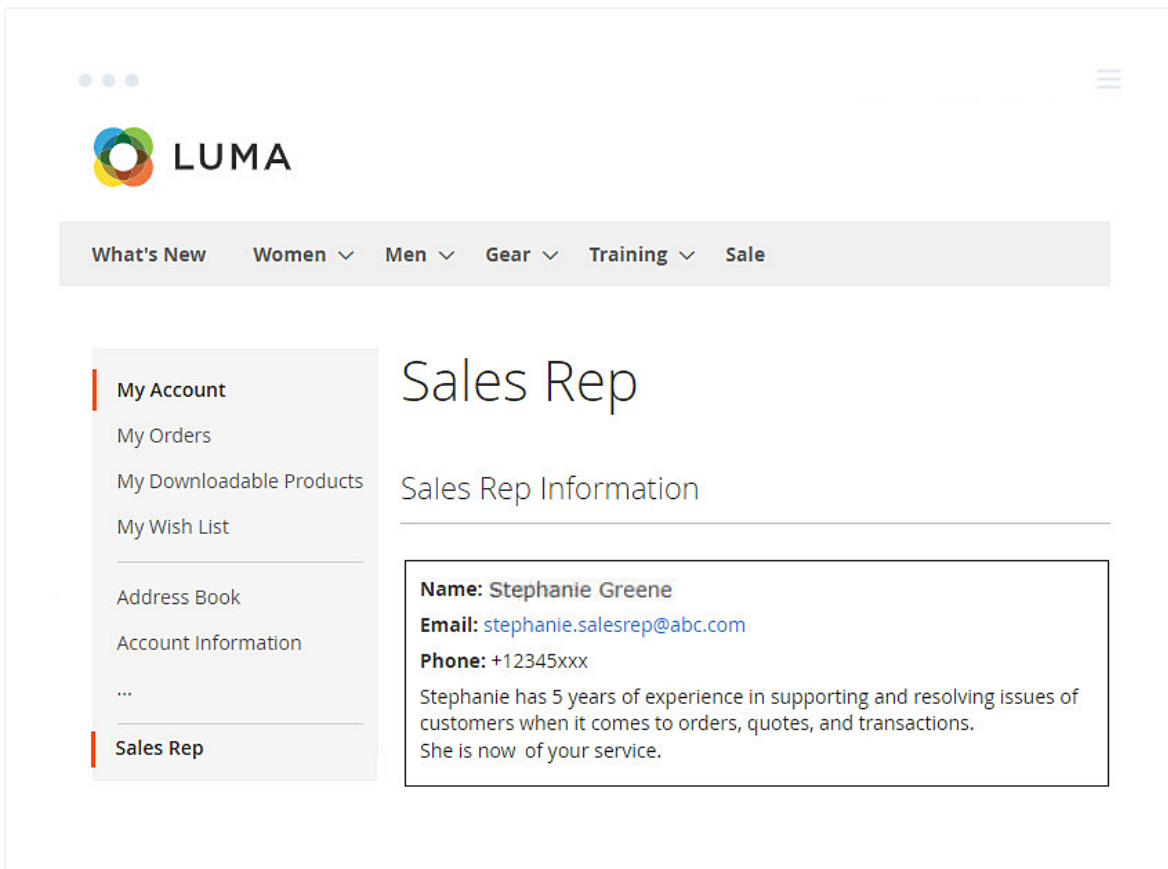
LUMA

What's New Women Men Gear Training Sale

My Account
My Orders
My Downloadable Products
My Wish List

Address Book
Account Information
...

Sales Rep

Sales Rep

Sales Rep Information

**Name:** Stephanie Greene
**Email:** stephanie.salesrep@abc.com
**Phone:** +12345xxx
Stephanie has 5 years of experience in supporting and resolving issues of customers when it comes to orders, quotes, and transactions.
She is now of your service.